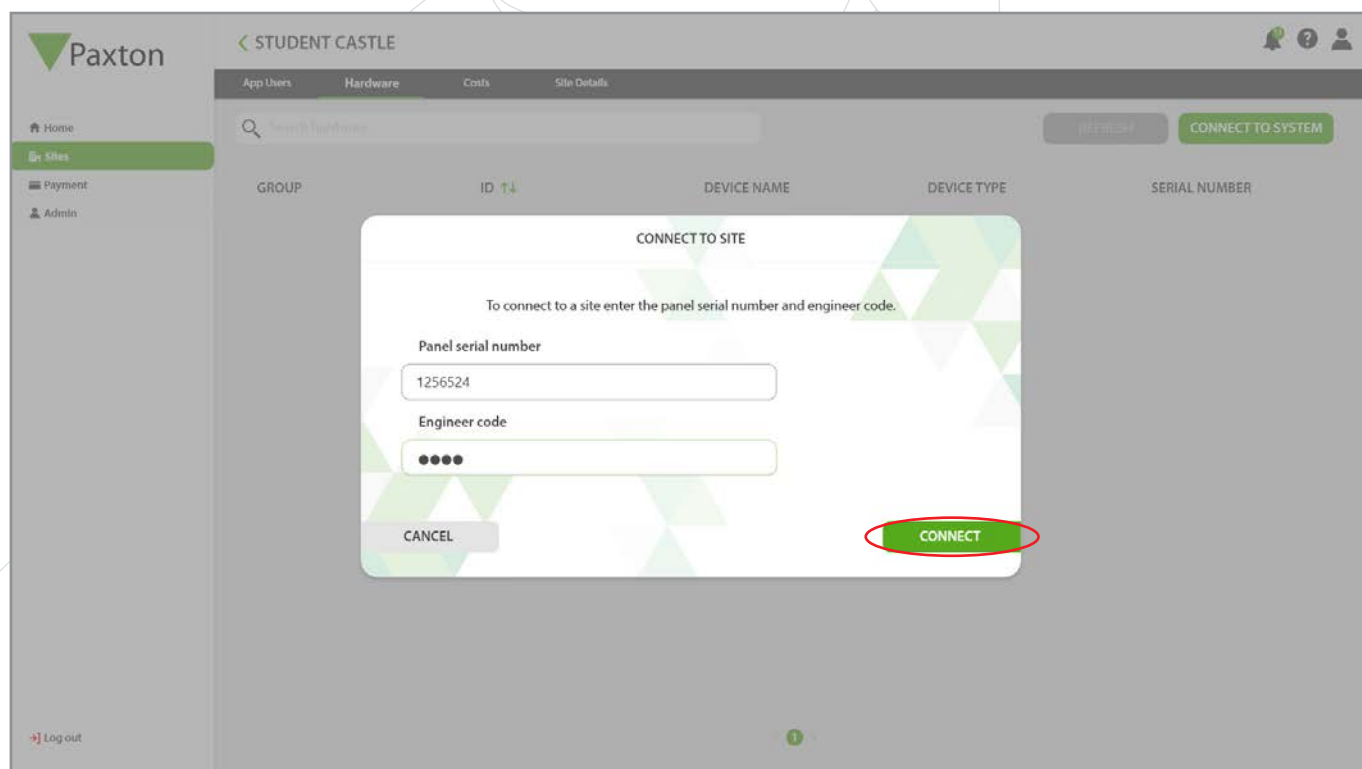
Paxton

< STUDENT CASTLE

App Users Hardware Costs Site Details

Home
Sites
Payment
Admin

Search hardware

REFRESH CONNECT TO SYSTEM

GROUP ID DEVICE NAME DEVICE TYPE SERIAL NUMBER

CONNECT TO SITE

To connect to a site enter the panel serial number and engineer code.

Panel serial number

1256524

Engineer code

●●●●

CANCEL

CONNECT

Log out

1